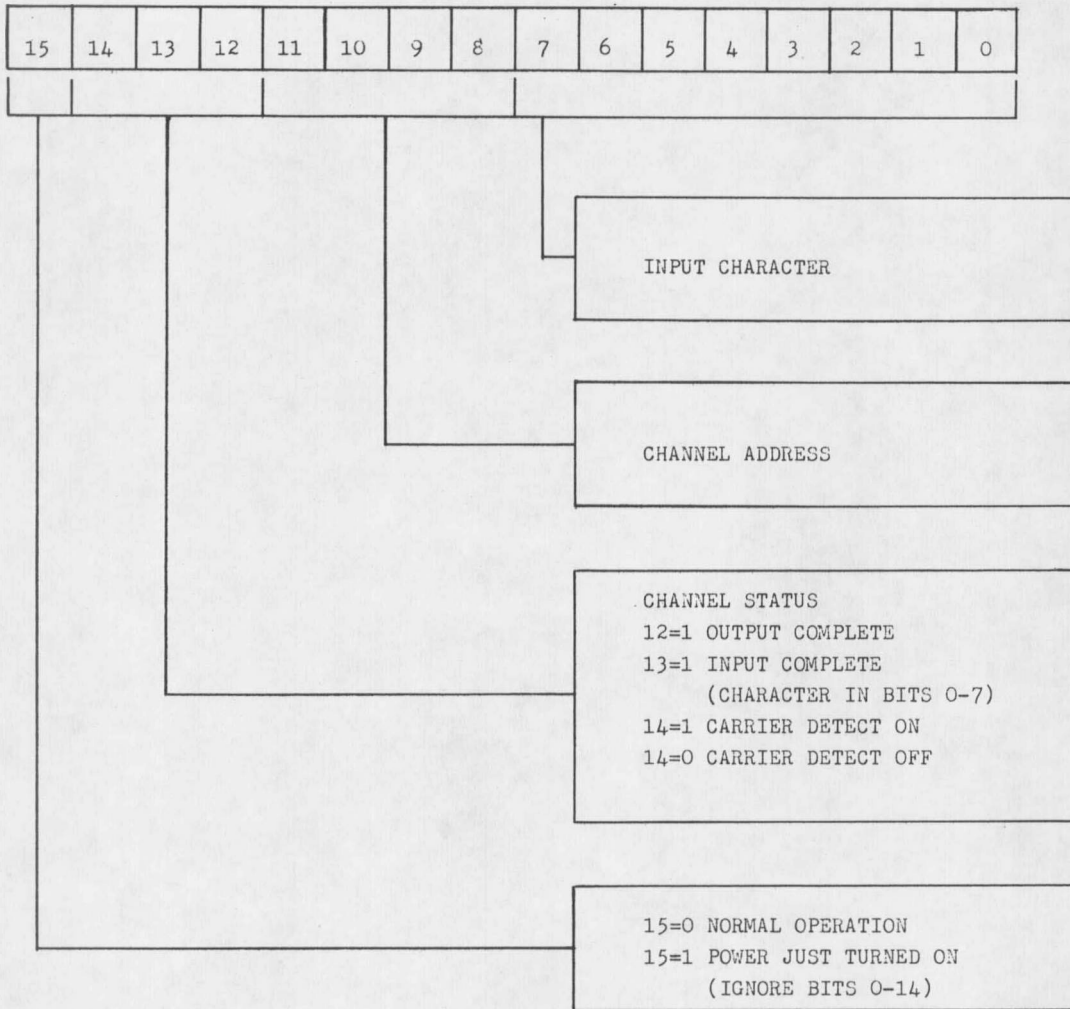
| 15 | 14 | 13 | 12 | 11 | 10 | 9 | 8 | 7 | 6 | 5 | 4 | 3 | 2 | 1 | 0 |
|---|---|---|---|---|---|---|---|---|---|---|---|---|---|---|---|

INPUT CHARACTER

CHANNEL ADDRESS

CHANNEL STATUS
12=1 OUTPUT COMPLETE
13=1 INPUT COMPLETE
(CHARACTER IN BITS 0-7)
14=1 CARRIER DETECT ON
14=0 CARRIER DETECT OFF

15=0 NORMAL OPERATION
15=1 POWER JUST TURNED ON
(IGNORE BITS 0-14)